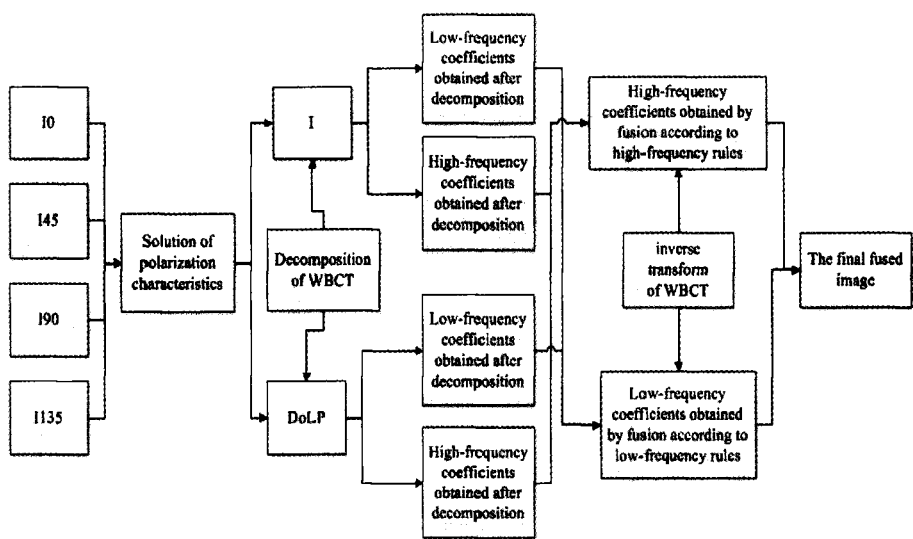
I0

I45

I90

I135

Solution of polarization characteristics

I

Decomposition of WBCT

DoLP

Low-frequency coefficients obtained after decomposition

High-frequency coefficients obtained after decomposition

Low-frequency coefficients obtained after decomposition

High-frequency coefficients obtained after decomposition

High-frequency coefficients obtained by fusion according to high-frequency rules

inverse transform of WBCT

Low-frequency coefficients obtained by fusion according to low-frequency rules

The final fused image